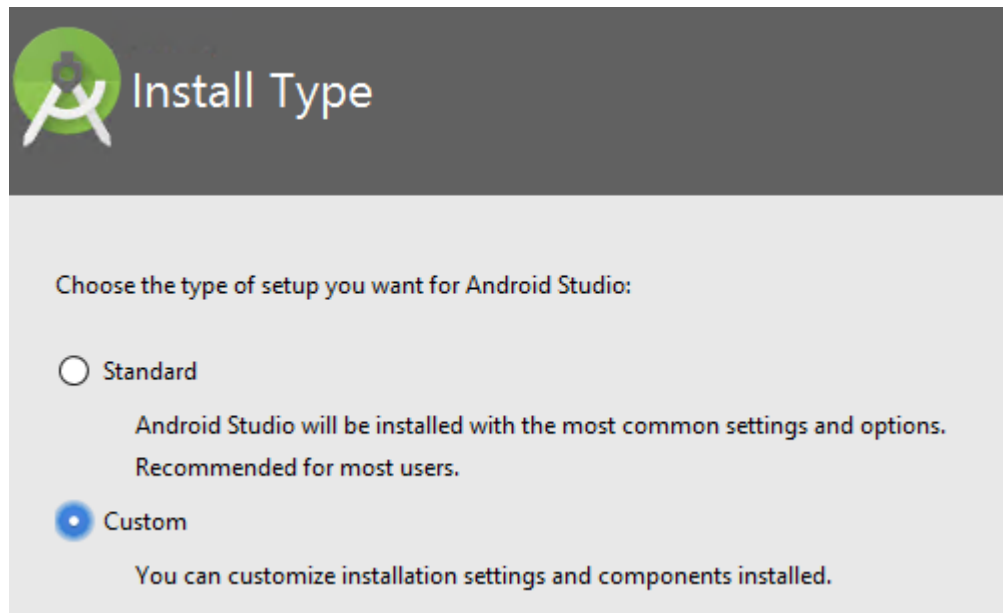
Install Type

Choose the type of setup you want for Android Studio:

Standard

Android Studio will be installed with the most common settings and options. Recommended for most users.

Custom

You can customize installation settings and components installed.